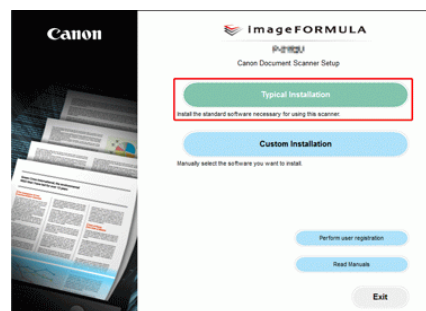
Canon

imageFORMULA

P-215II

Canon Document Scanner Setup

Typical Installation

Install the standard software necessary for using this scanner.

Custom Installation

Manually select the software you want to install.

Perform user registration

Read Manuals

Exit